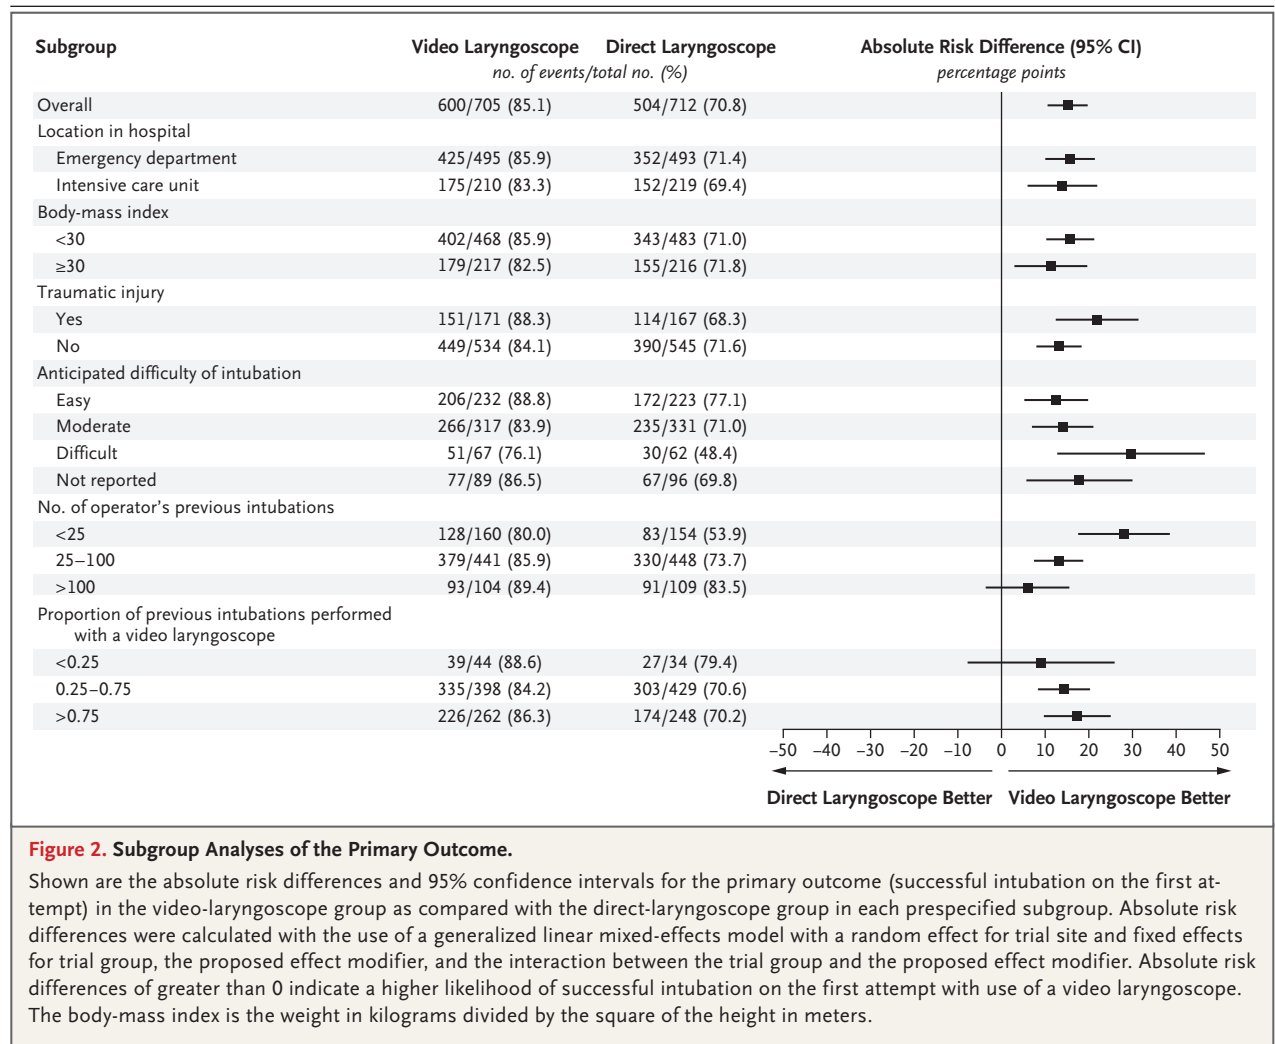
| Subgroup | Video Laryngoscope | Direct Laryngoscope | Absolute Risk Difference (95% CI) |
|---|---|---|---|
| | *no. of events/total no. (%)* | | *percentage points* |
| Overall | 600/705 (85.1) | 504/712 (70.8) | |
| Location in hospital | | | |
| Emergency department | 425/495 (85.9) | 352/493 (71.4) | |
| Intensive care unit | 175/210 (83.3) | 152/219 (69.4) | |
| Body-mass index | | | |
| <30 | 402/468 (85.9) | 343/483 (71.0) | |
| ≥30 | 179/217 (82.5) | 155/216 (71.8) | |
| Traumatic injury | | | |
| Yes | 151/171 (88.3) | 114/167 (68.3) | |
| No | 449/534 (84.1) | 390/545 (71.6) | |
| Anticipated difficulty of intubation | | | |
| Easy | 206/232 (88.8) | 172/223 (77.1) | |
| Moderate | 266/317 (83.9) | 235/331 (71.0) | |
| Difficult | 51/67 (76.1) | 30/62 (48.4) | |
| Not reported | 77/89 (86.5) | 67/96 (69.8) | |
| No. of operator's previous intubations | | | |
| <25 | 128/160 (80.0) | 83/154 (53.9) | |
| 25–100 | 379/441 (85.9) | 330/448 (73.7) | |
| >100 | 93/104 (89.4) | 91/109 (83.5) | |
| Proportion of previous intubations performed with a video laryngoscope | | | |
| <0.25 | 39/44 (88.6) | 27/34 (79.4) | |
| 0.25–0.75 | 335/398 (84.2) | 303/429 (70.6) | |
| >0.75 | 226/262 (86.3) | 174/248 (70.2) | |

–50 –40 –30 –20 –10 0 10 20 30 40 50

Direct Laryngoscope Better Video Laryngoscope Better

**Figure 2.** Subgroup Analyses of the Primary Outcome.

Shown are the absolute risk differences and 95% confidence intervals for the primary outcome (successful intubation on the first attempt) in the video-laryngoscope group as compared with the direct-laryngoscope group in each prespecified subgroup. Absolute risk differences were calculated with the use of a generalized linear mixed-effects model with a random effect for trial site and fixed effects for trial group, the proposed effect modifier, and the interaction between the trial group and the proposed effect modifier. Absolute risk differences of greater than 0 indicate a higher likelihood of successful intubation on the first attempt with use of a video laryngoscope. The body-mass index is the weight in kilograms divided by the square of the height in meters.